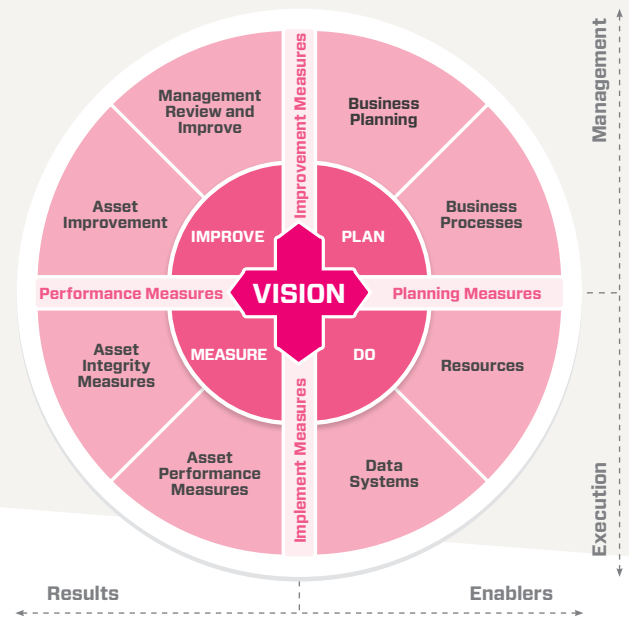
Management

Management Review and Improve

Improvement Measures

Business Planning

Asset Improvement

Business Processes

IMPROVE

PLAN

Performance Measures

VISION

Planning Measures

MEASURE

DO

Asset Integrity Measures

Resources

Asset Performance Measures

Implement Measures

Data Systems

Execution

Results

Enablers